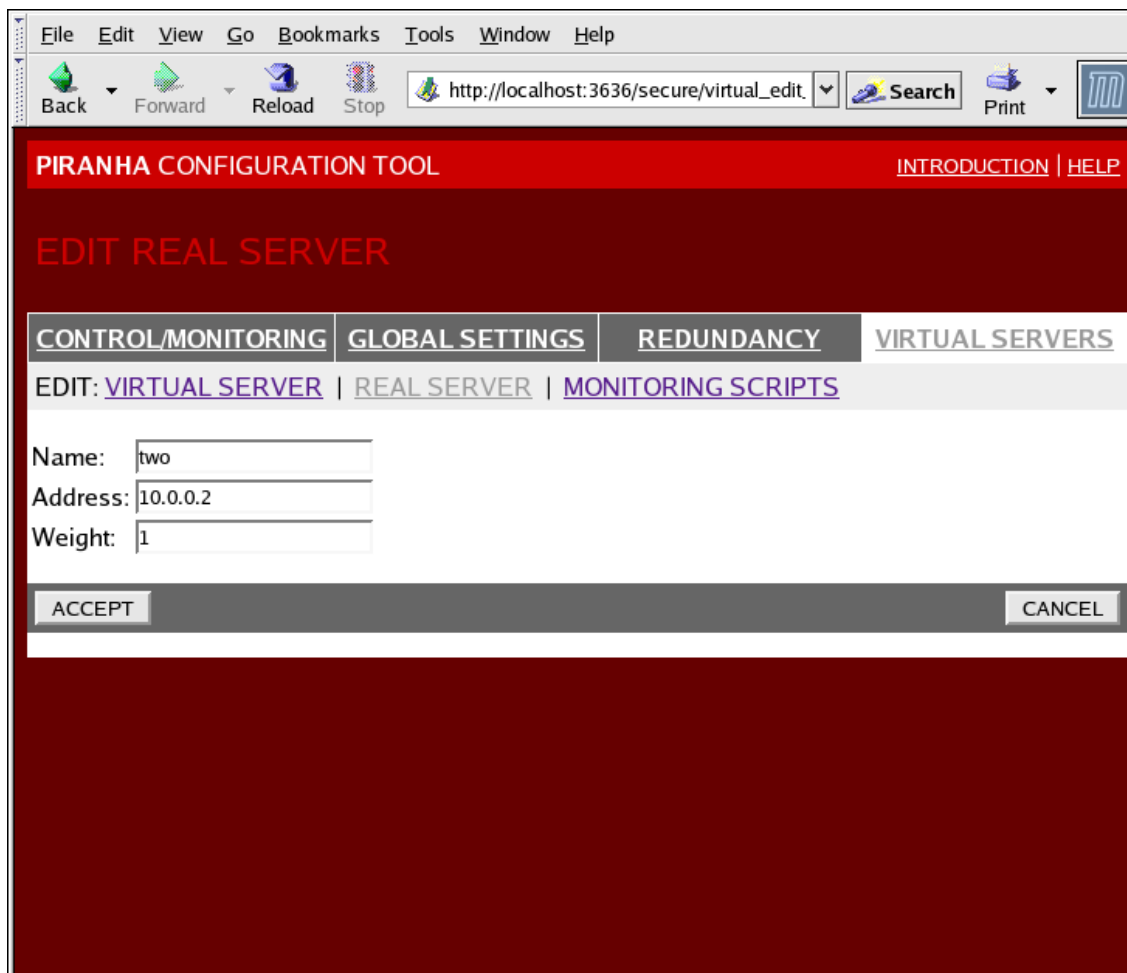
File Edit View Go Bookmarks Tools Window Help

Back Forward Reload Stop http://localhost:3636/secure/virtual_edit_ Search Print

PIRANHA CONFIGURATION TOOL INTRODUCTION | HELP

EDIT REAL SERVER

CONTROL/MONITORING GLOBAL SETTINGS REDUNDANCY VIRTUAL SERVERS

EDIT: VIRTUAL SERVER | REAL SERVER | MONITORING SCRIPTS

Name: two
Address: 10.0.0.2
Weight: 1

ACCEPT CANCEL